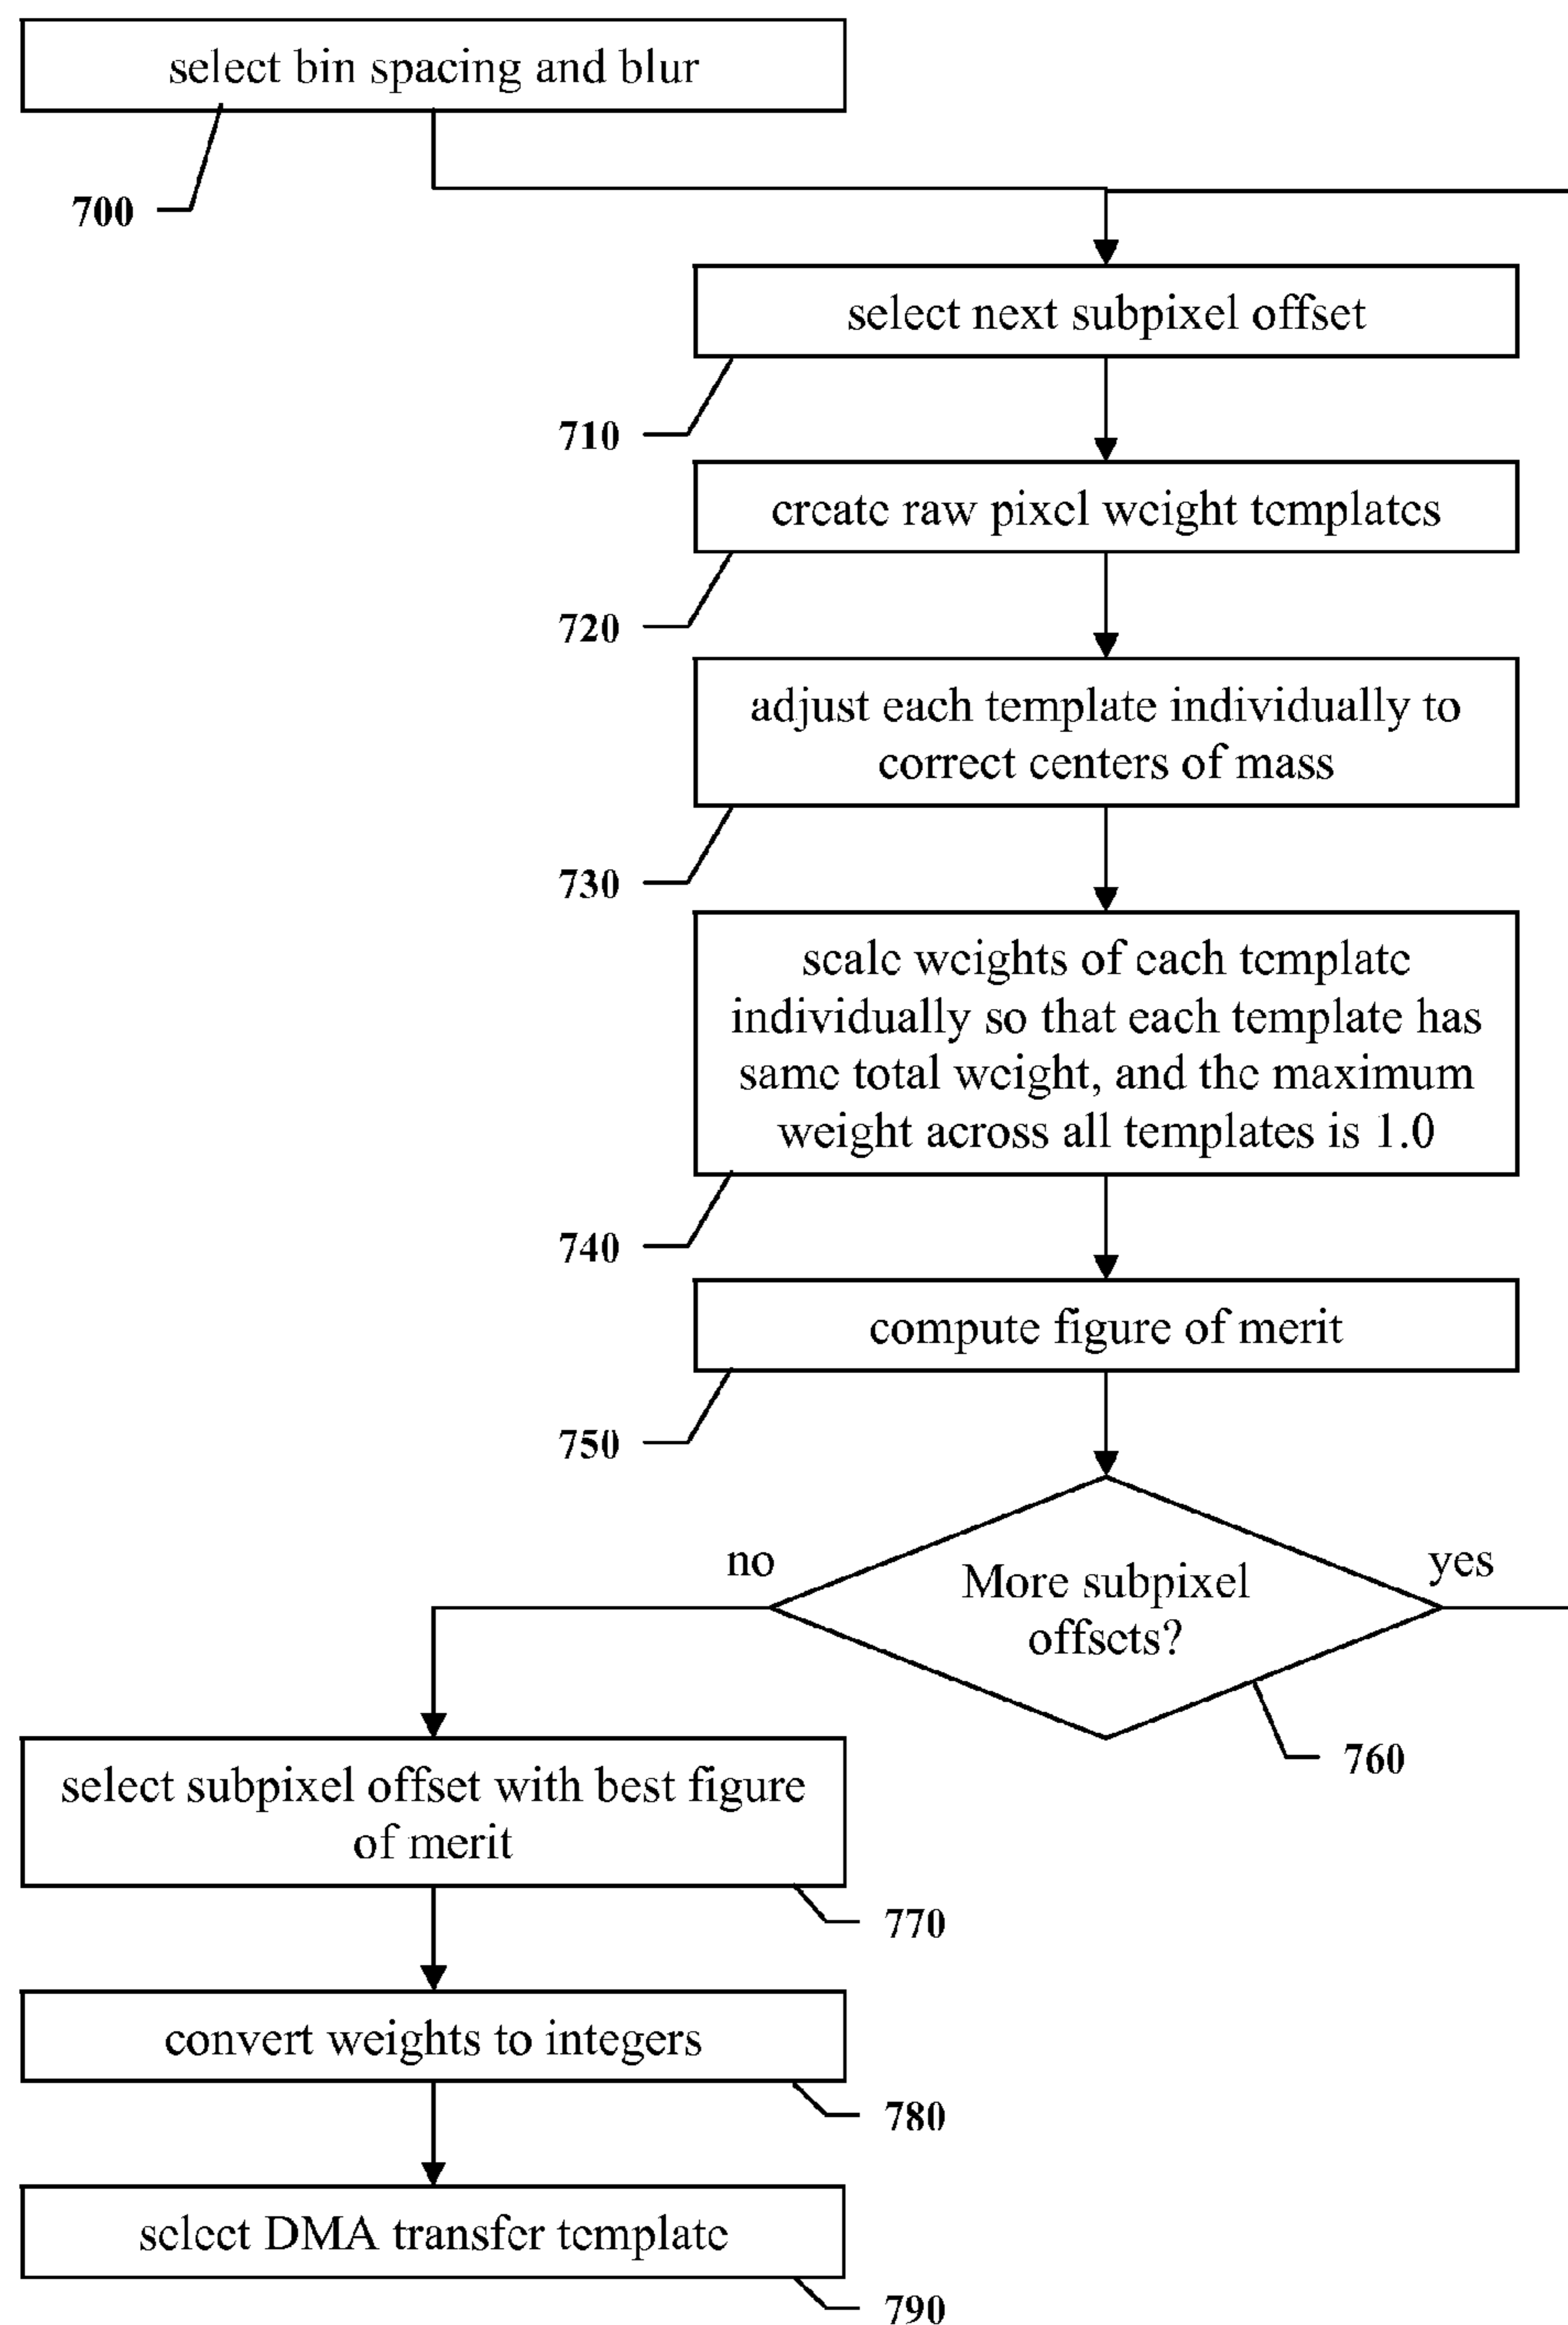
select bin spacing and blur

700

select next subpixel offset

710

create raw pixel weight templates

720

adjust each template individually to correct centers of mass

730

scale weights of each template individually so that each template has same total weight, and the maximum weight across all templates is 1.0

740

compute figure of merit

750

no

More subpixel offsets?

yes

760

select subpixel offset with best figure of merit

770

convert weights to integers

780

select DMA transfer template

790